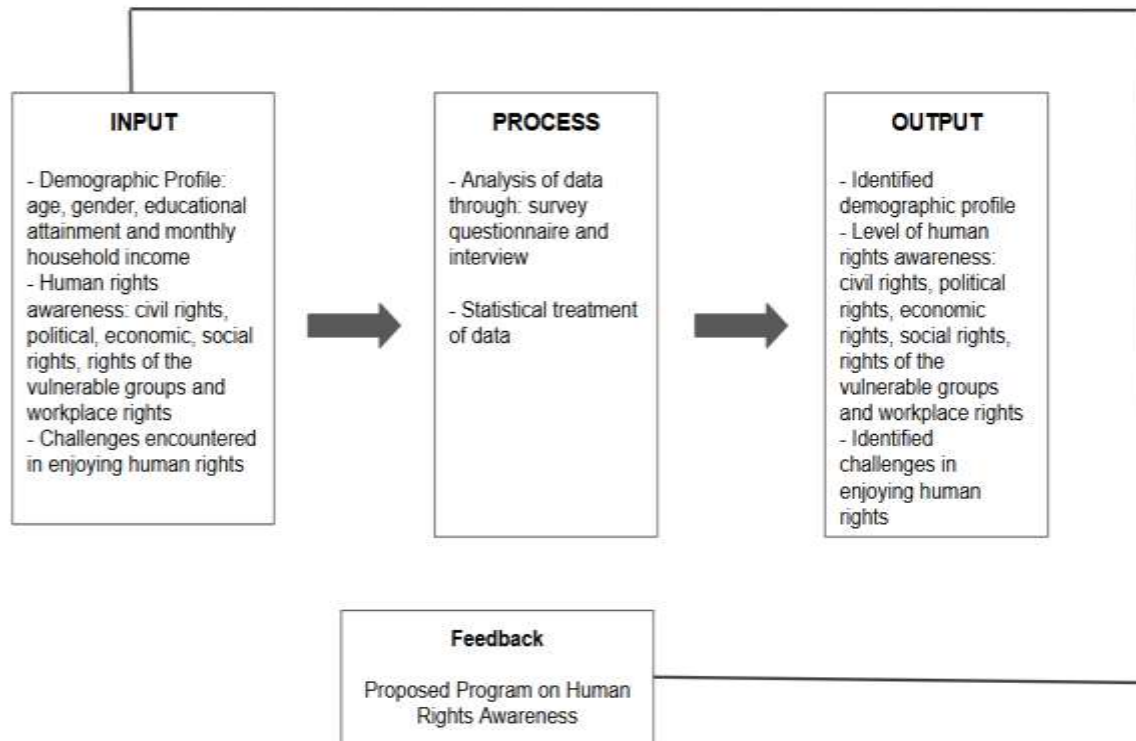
INPUT

- Demographic Profile: age, gender, educational attainment and monthly household income
- Human rights awareness: civil rights, political, economic, social rights, rights of the vulnerable groups and workplace rights
- Challenges encountered in enjoying human rights

PROCESS

- Analysis of data through: survey questionnaire and interview

- Statistical treatment of data

OUTPUT

- Identified demographic profile
- Level of human rights awareness: civil rights, political rights, economic rights, social rights, rights of the vulnerable groups and workplace rights
- Identified challenges in enjoying human rights

Feedback

Proposed Program on Human Rights Awareness